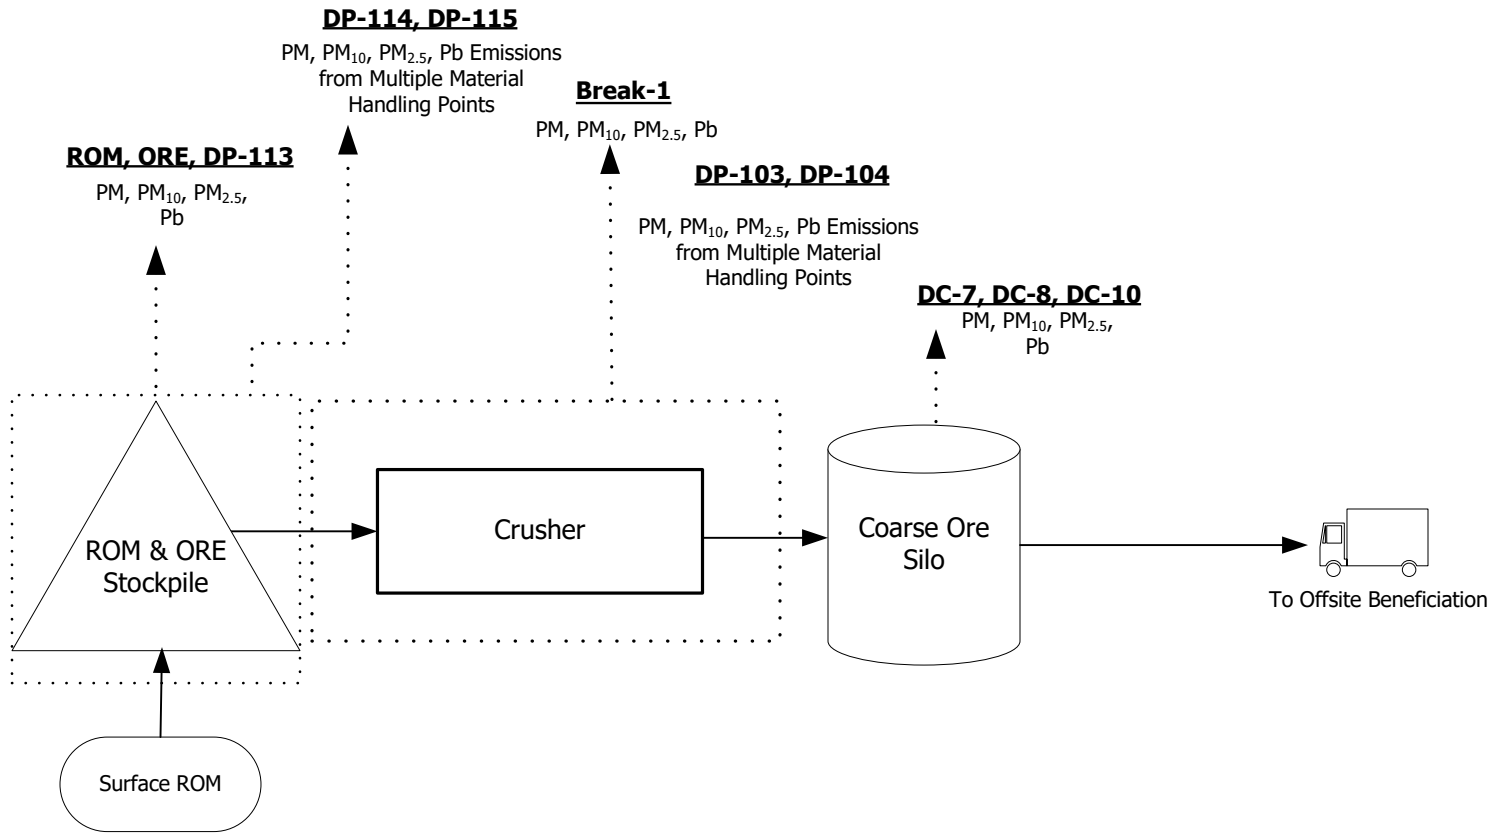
DP-114, DP-115

PM, $PM_{10}$, $PM_{2.5}$, Pb Emissions from Multiple Material Handling Points

Break-1

PM, $PM_{10}$, $PM_{2.5}$, Pb

ROM, ORE, DP-113

PM, $PM_{10}$, $PM_{2.5}$, Pb

DP-103, DP-104

PM, $PM_{10}$, $PM_{2.5}$, Pb Emissions from Multiple Material Handling Points

DC-7, DC-8, DC-10

PM, $PM_{10}$, $PM_{2.5}$, Pb

ROM & ORE Stockpile

Crusher

Coarse Ore Silo

To Offsite Beneficiation

Surface ROM